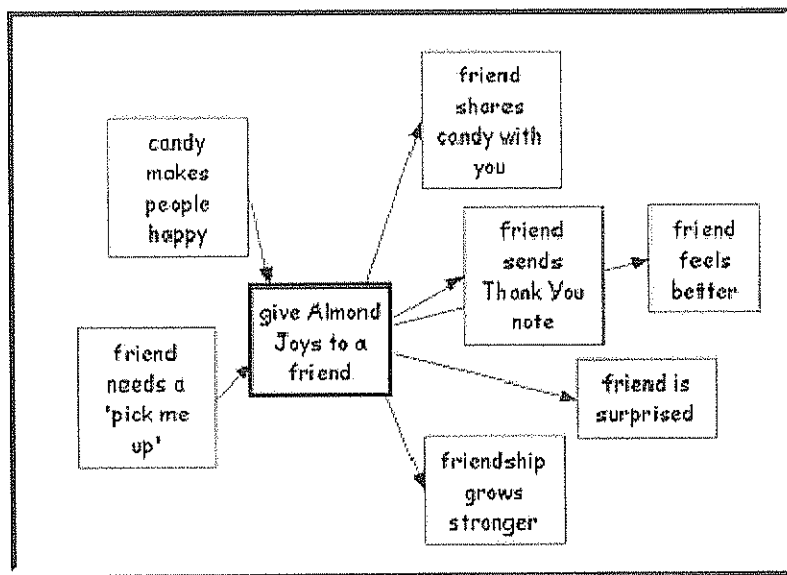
candy makes people happy

friend needs a 'pick me up'

give Almond Joys to a friend

friend shares candy with you

friend sends Thank You note

friend feels better

friend is surprised

friendship grows stronger